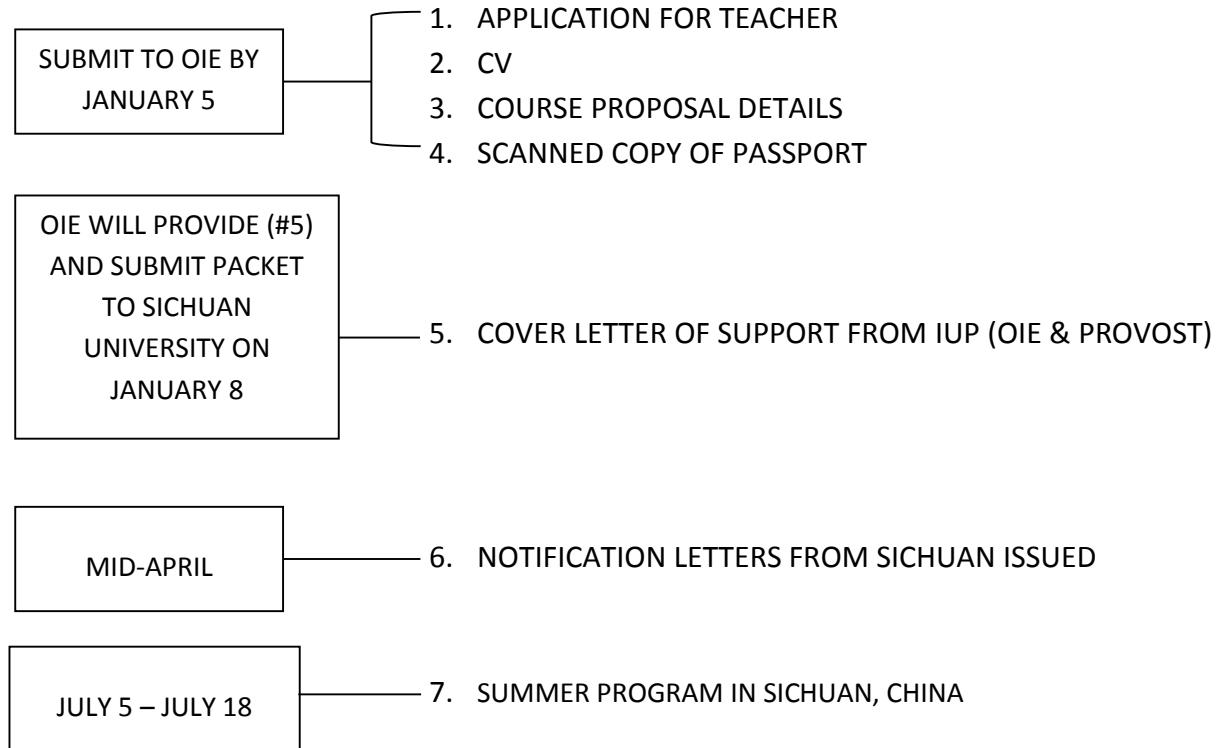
SUBMIT TO OIE BY JANUARY 5

1. APPLICATION FOR TEACHER
2. CV
3. COURSE PROPOSAL DETAILS
4. SCANNED COPY OF PASSPORT

OIE WILL PROVIDE (#5) AND SUBMIT PACKET TO SICHUAN UNIVERSITY ON JANUARY 8

5. COVER LETTER OF SUPPORT FROM IUP (OIE & PROVOST)

MID-APRIL

6. NOTIFICATION LETTERS FROM SICHUAN ISSUED

JULY 5 – JULY 18

7. SUMMER PROGRAM IN SICHUAN, CHINA